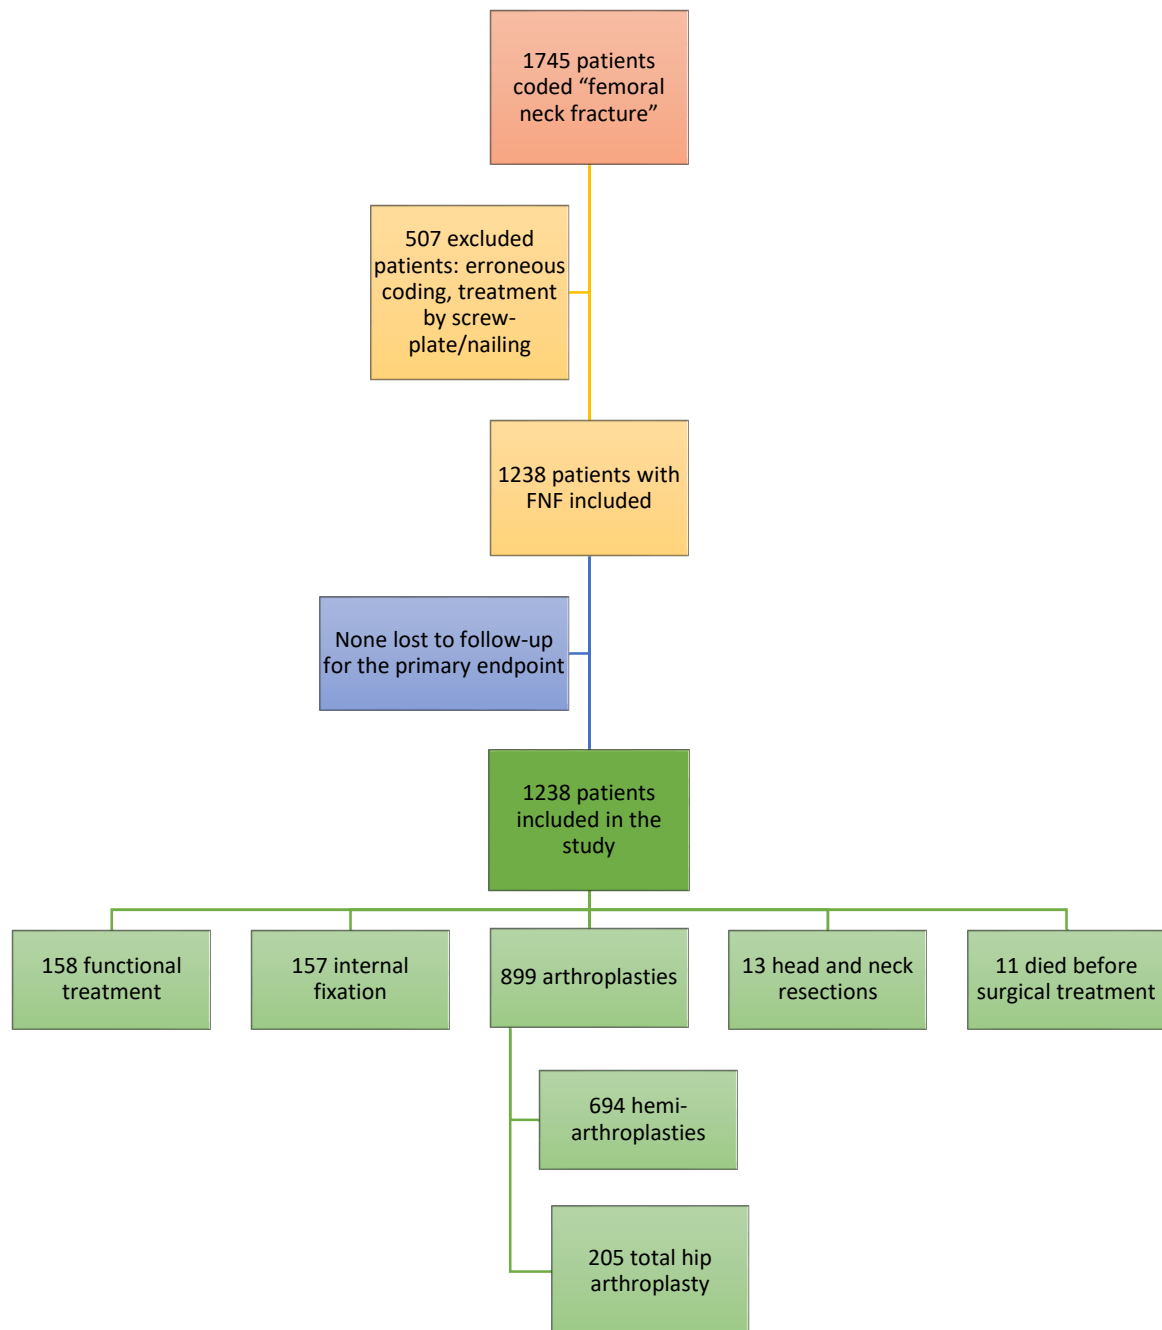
1745 patients coded “femoral neck fracture”

507 excluded patients: erroneous coding, treatment by screw-plate/nailing

1238 patients with FNF included

None lost to follow-up for the primary endpoint

1238 patients included in the study

158 functional treatment

157 internal fixation

899 arthroplasties

13 head and neck resections

11 died before surgical treatment

694 hemi-arthroplasties

205 total hip arthroplasty